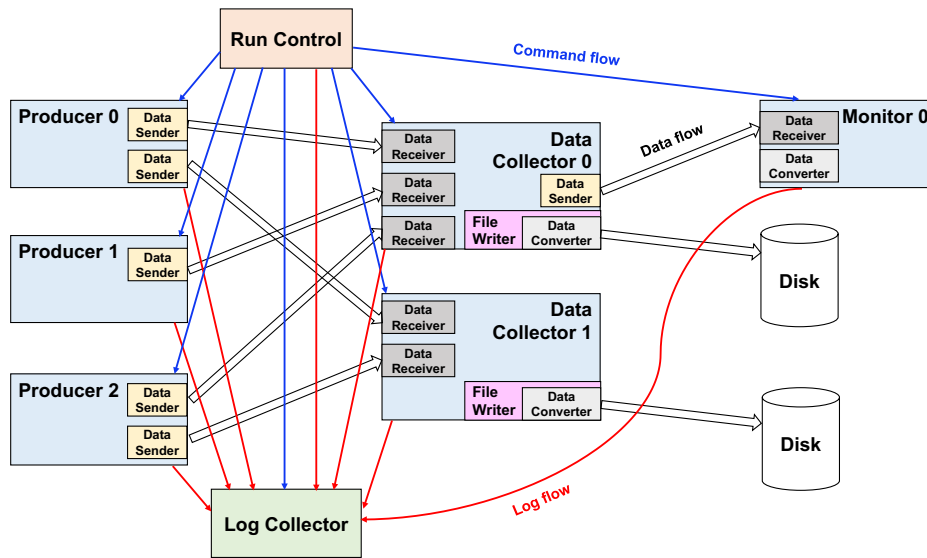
Run Control

Command flow

Producer 0

Data Sender

Data Sender

Data Receiver

Data Receiver

Data Receiver

Data Collector 0

Data Sender

File Writer

Data Converter

Data flow

Data Receiver

Data Converter

Monitor 0

Producer 1

Data Sender

Disk

Data Receiver

Data Receiver

Data Collector 1

File Writer

Data Converter

Producer 2

Data Sender

Data Sender

Disk

Log flow

Log Collector